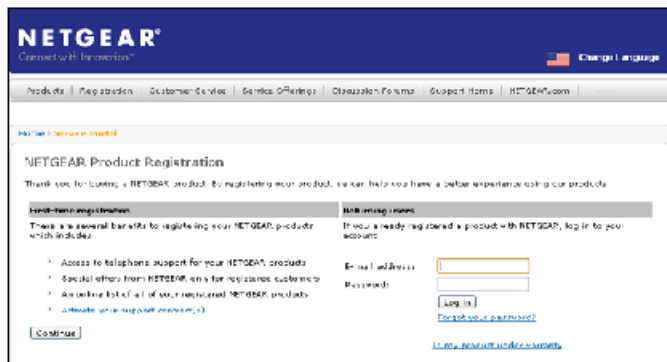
NETGEAR®
Connect with Innovation™

Change Language

Products | Registration | Customer Service | Service Offerings | Discussion Forums | Support Home | NETGEAR.com

Home > Service Portal

NETGEAR Product Registration

Thank you for buying a NETGEAR product. By registering your product, we can help you have a better experience using our products.

First-time registration
There are several benefits to registering your NETGEAR products which include:

Access to telephone support for your NETGEAR products
Special offers from NETGEAR only for registered customers
An online list of all of your registered NETGEAR products
Activate your support account(s)

Continue

Returning users
If you already registered a product with NETGEAR, log in to your account.

E-mail address
Password
Log In
Forgot your password?

Is my product under warranty